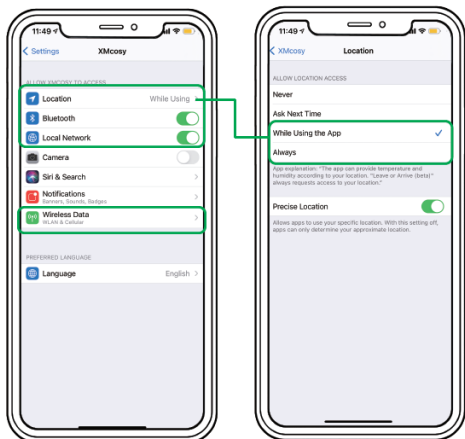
11:49

< Settings XMcosy

ALLOW XMCOSY TO ACCESS

Location While Using >

Bluetooth

Local Network

Camera

Siri & Search >

Notifications
Banners, Sounds, Badges >

Wireless Data
WLAN & Cellular >

PREFERRED LANGUAGE

Language English >

11:49

< XMcosy Location

ALLOW LOCATION ACCESS

Never

Ask Next Time

While Using the App ✓

Always

App explanation: "The app can provide temperature and humidity according to your location. "Leave or Arrive (beta)" always requests access to your location."

Precise Location

Allows apps to use your specific location. With this setting off, apps can only determine your approximate location.